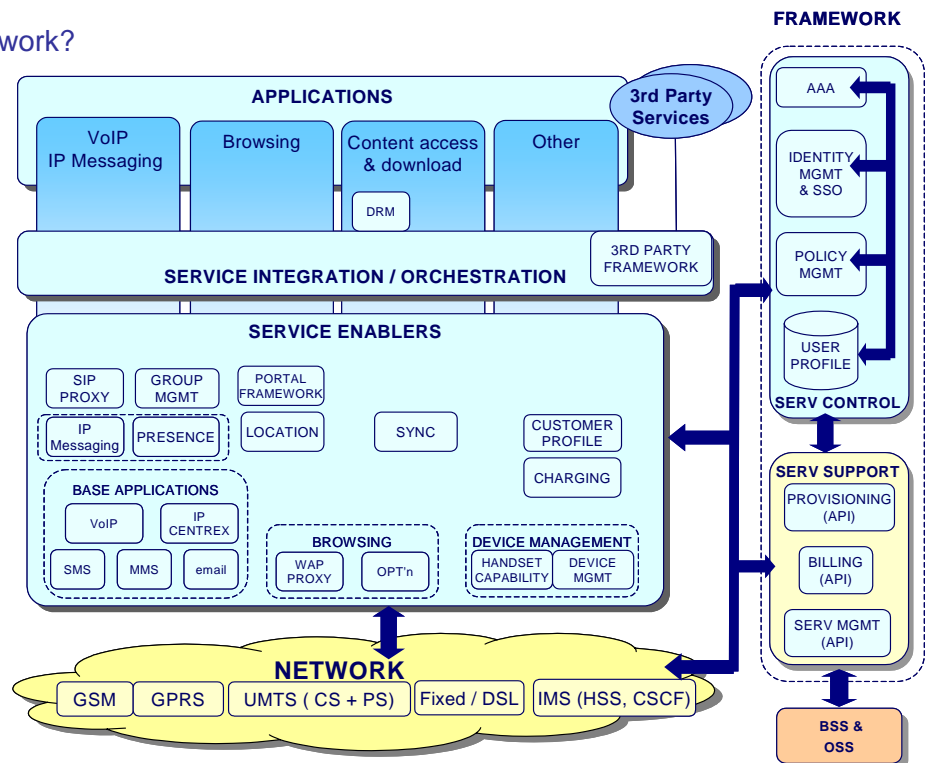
work?

FRAMEWORK

APPLICATIONS

3rd Party Services

VoIP IP Messaging

Browsing

Content access & download

DRM

Other

3RD PARTY FRAMEWORK

SERVICE INTEGRATION / ORCHESTRATION

SERVICE ENABLERS

SIP PROXY

GROUP MGMT

PORTAL FRAMEWORK

IP Messaging

PRESENCE

LOCATION

SYNC

CUSTOMER PROFILE

CHARGING

BASE APPLICATIONS

VoIP

IP CENTREX

SMS

MMS

email

BROWSING

WAP PROXY

OPT'n

DEVICE MANAGEMENT

HANDSET CAPABILITY

DEVICE MGMT

AAA

IDENTITY MGMT & SSO

POLICY MGMT

USER PROFILE

SERV CONTROL

SERV SUPPORT

PROVISIONING (API)

BILLING (API)

SERV MGMT (API)

NETWORK

GSM

GPRS

UMTS ( CS + PS)

Fixed / DSL

IMS (HSS, CSCF)

BSS & OSS